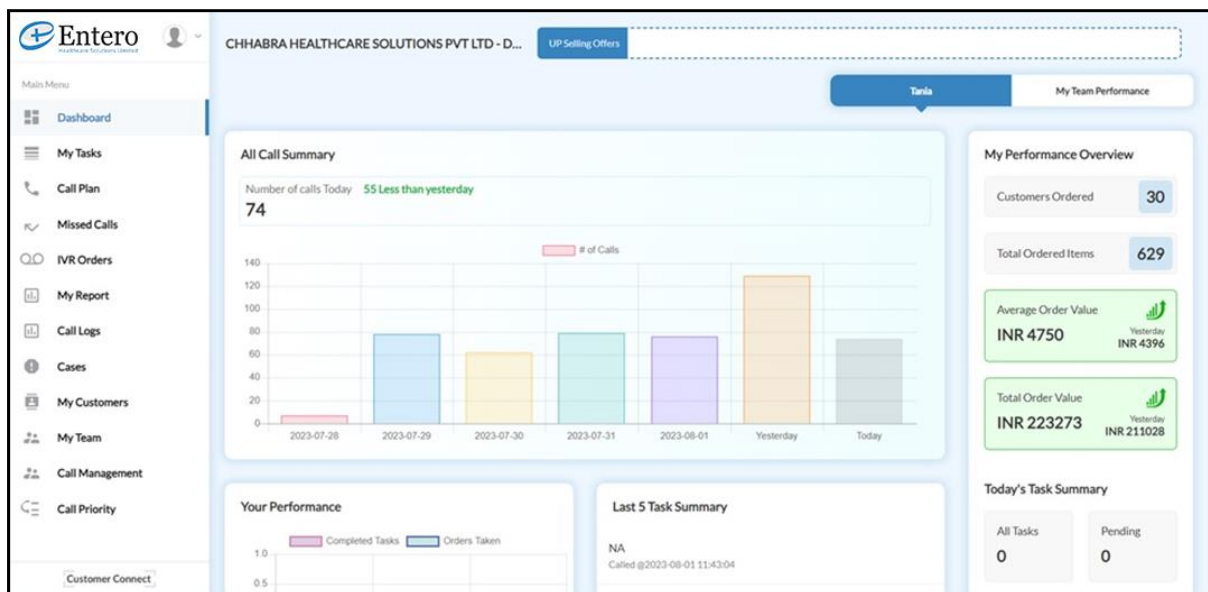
Entero
Healthcare Solutions Limited

Main Menu

Dashboard
My Tasks
Call Plan
Missed Calls
IVR Orders
My Report
Call Logs
Cases
My Customers
My Team
Call Management
Call Priority

Customer Connect

CHHABRA HEALTHCARE SOLUTIONS PVT LTD - D...

UP Selling Offers

Tania | My Team Performance

All Call Summary

Number of calls Today 55 Less than yesterday
74

# of Calls

140
120
100
80
60
40
20
0

2023-07-28 2023-07-29 2023-07-30 2023-07-31 2023-08-01 Yesterday Today

Your Performance

Completed Tasks Orders Taken

1.0
0.5

Last 5 Task Summary

NA
Called @2023-08-01 11:43:04

My Performance Overview

Customers Ordered 30

Total Ordered Items 629

Average Order Value
INR 4750
Yesterday
INR 4396

Total Order Value
INR 223273
Yesterday
INR 211028

Today's Task Summary

All Tasks
0

Pending
0